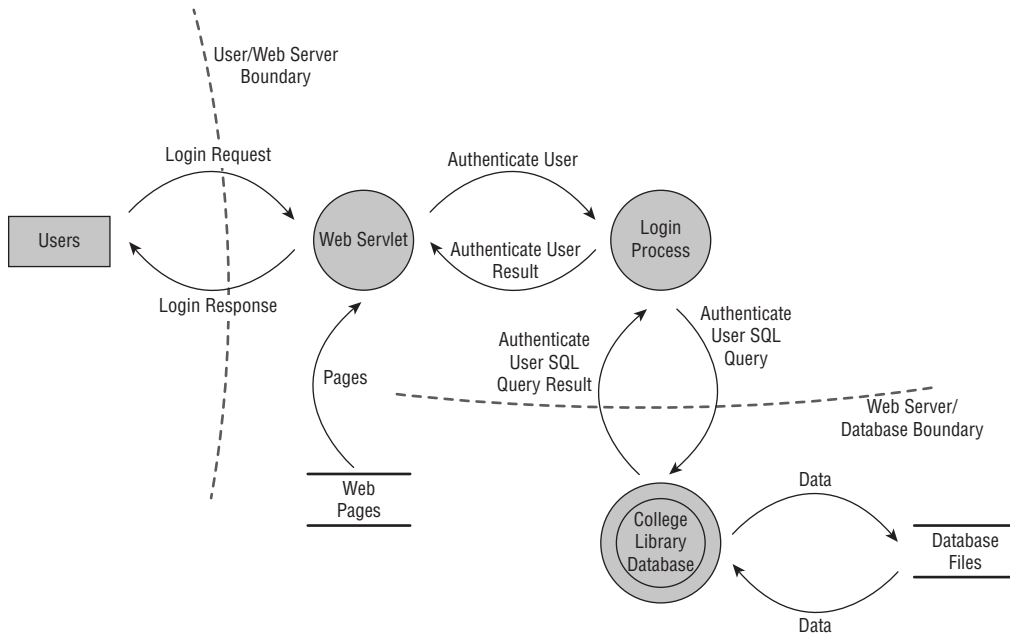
User/Web Server Boundary

Login Request

Users

Login Response

Web Servlet

Authenticate User

Authenticate User Result

Login Process

Authenticate User SQL Query

Authenticate User SQL Query Result

Pages

Web Server/ Database Boundary

Web Pages

College Library Database

Data

Database Files

Data